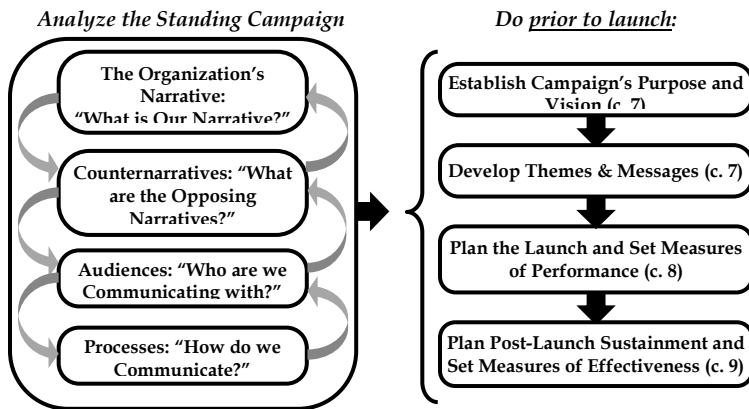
Analyze the Standing Campaign

The Organization's Narrative: "What is Our Narrative?"

Counternarratives: "What are the Opposing Narratives?"

Audiences: "Who are we Communicating with?"

Processes: "How do we Communicate?"

Do prior to launch:

Establish Campaign's Purpose and Vision (c. 7)

Develop Themes & Messages (c. 7)

Plan the Launch and Set Measures of Performance (c. 8)

Plan Post-Launch Sustainment and Set Measures of Effectiveness (c. 9)